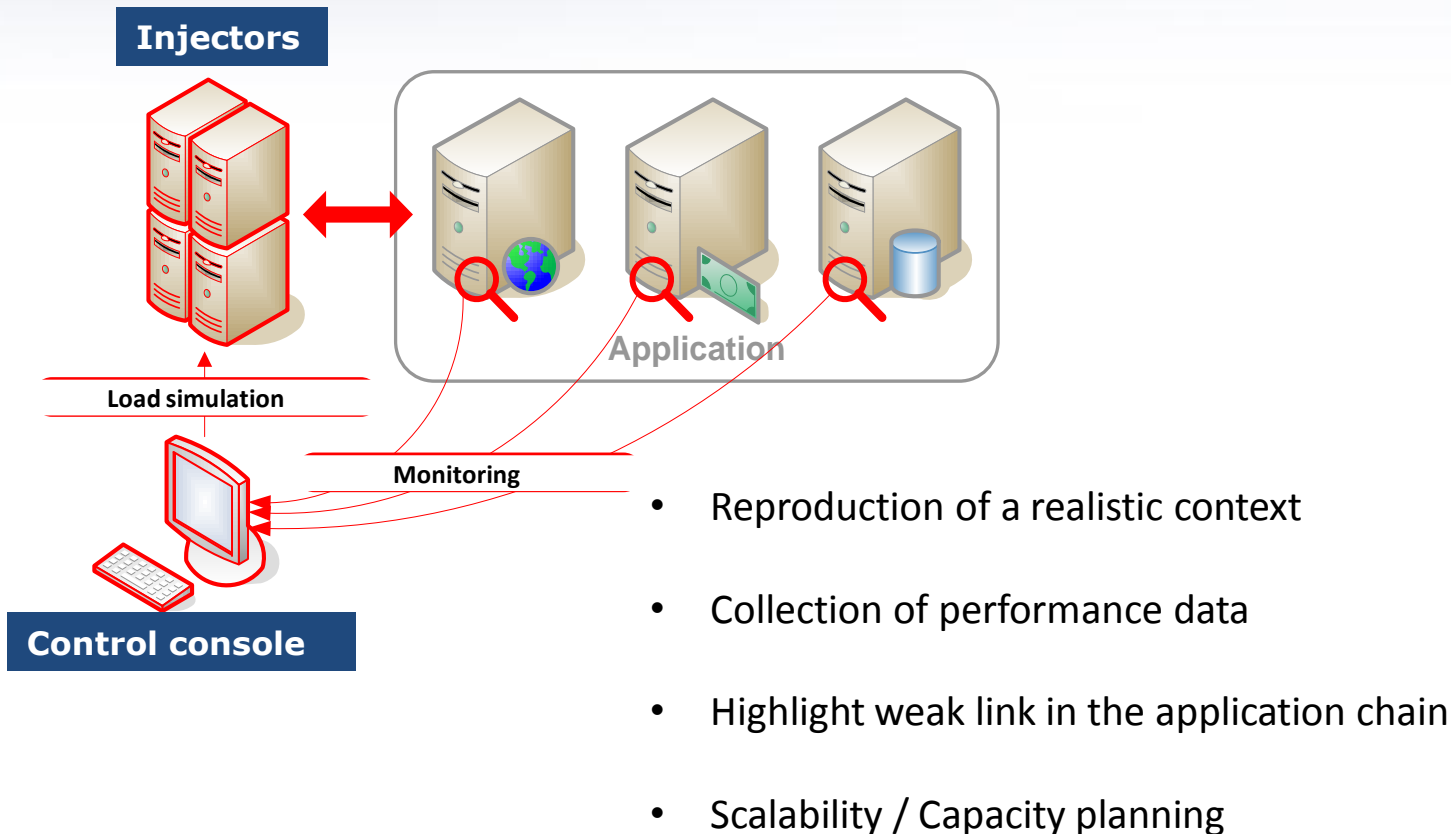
Injectors

Application

Load simulation

Monitoring

Control console

- Reproduction of a realistic context
- Collection of performance data
- Highlight weak link in the application chain
- Scalability / Capacity planning